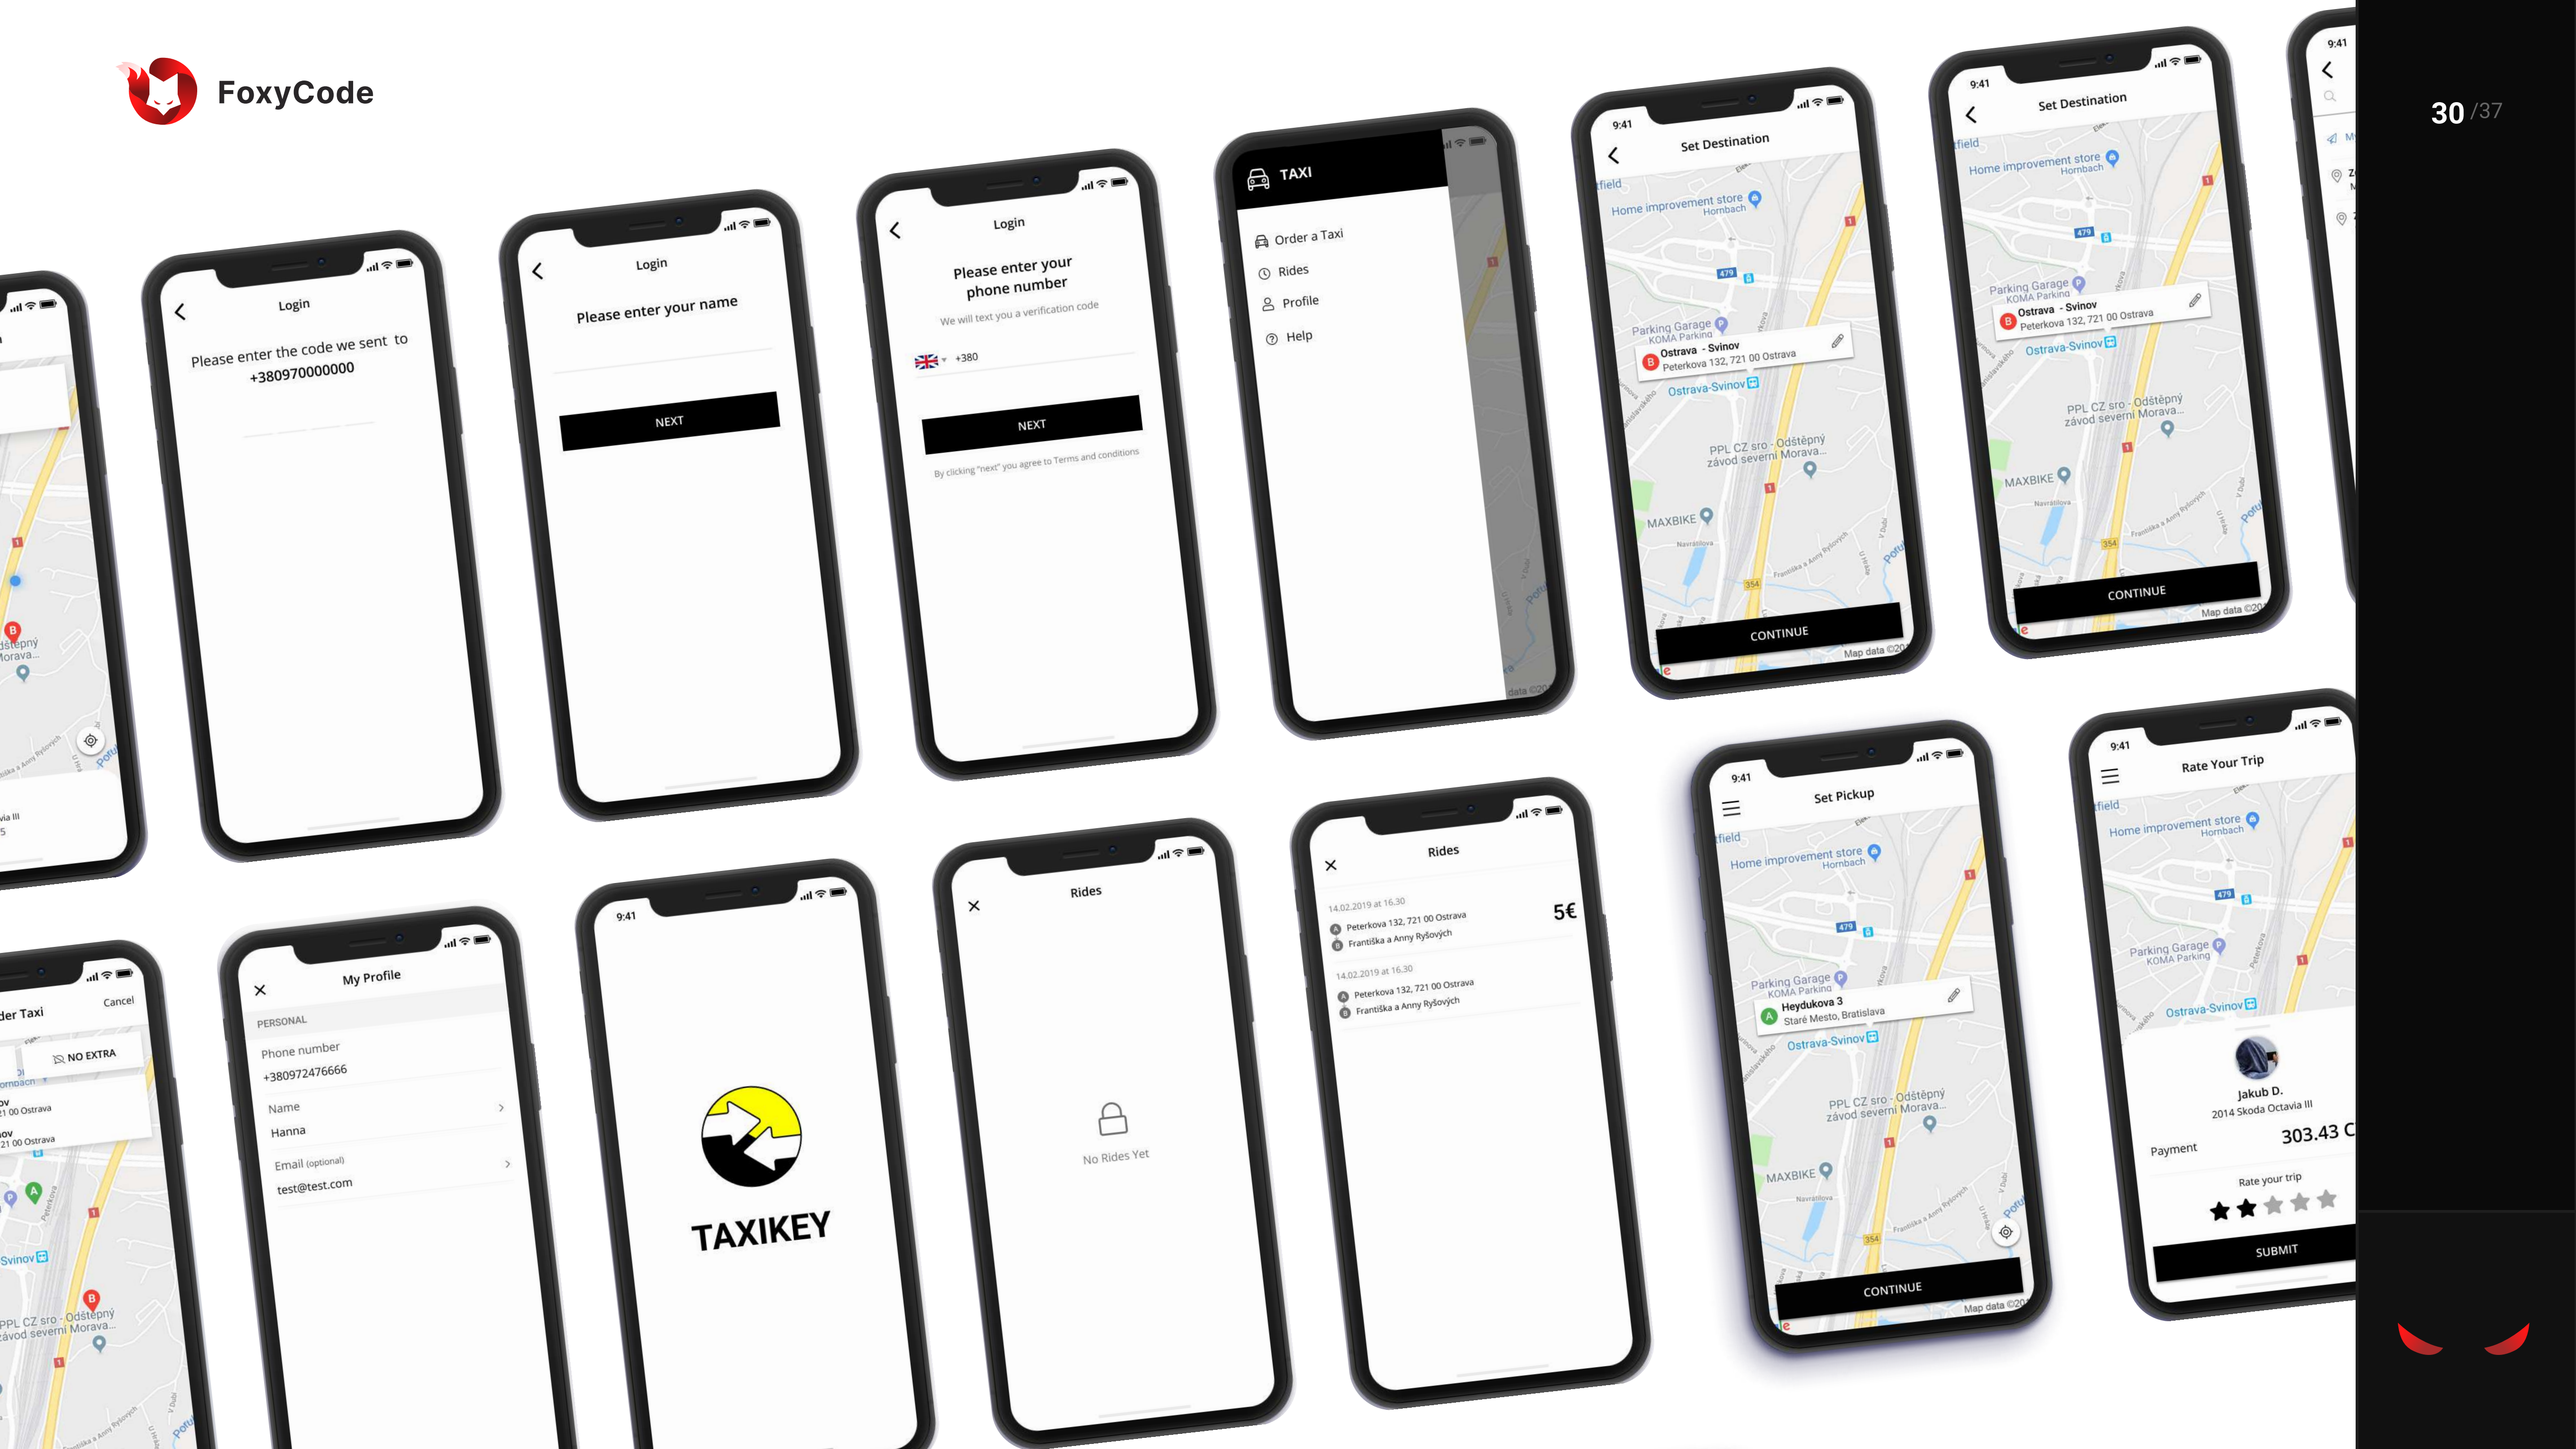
FoxyCode

30 /37

Login

Please enter the code we sent to +380970000000

Login

Please enter your name

NEXT

Login

Please enter your phone number

We will text you a verification code

+380

NEXT

By clicking "next" you agree to Terms and conditions

TAXI

Order a Taxi

Rides

Profile

Help

9:41

Set Destination

Home improvement store Hornbach

Parking Garage KOMA Parking

Ostrava - Svinov
Peterkova 132, 721 00 Ostrava

Ostrava-Svinov

PPL CZ sro - Odštěpný závod severní Morava...

MAXBIKE

CONTINUE

Map data ©20

9:41

Set Destination

Home improvement store Hornbach

Parking Garage KOMA Parking

Ostrava - Svinov
Peterkova 132, 721 00 Ostrava

Ostrava-Svinov

PPL CZ sro - Odštěpný závod severní Morava...

MAXBIKE

CONTINUE

Map data ©20

9:41

der Taxi

Cancel

NO EXTRA

21 00 Ostrava

21 00 Ostrava

PPL CZ sro - Odštěpný závod severní Morava...

My Profile

PERSONAL

Phone number
+380972476666

Name
Hanna

Email (optional)
test@test.com

9:41

TAXIKEY

Rides

No Rides Yet

Rides

14.02.2019 at 16.30
Peterkova 132, 721 00 Ostrava
Františka a Anny Ryšových

5€

14.02.2019 at 16.30
Peterkova 132, 721 00 Ostrava
Františka a Anny Ryšových

9:41

Set Pickup

Home improvement store Hornbach

Parking Garage KOMA Parking

Heydukova 3
Staré Mesto, Bratislava

Ostrava-Svinov

PPL CZ sro - Odštěpný závod severní Morava...

MAXBIKE

CONTINUE

Map data ©20

9:41

Rate Your Trip

Home improvement store Hornbach

Parking Garage KOMA Parking

Ostrava-Svinov

Jakub D.
2014 Skoda Octavia III

Payment

303.43 C

Rate your trip

SUBMIT